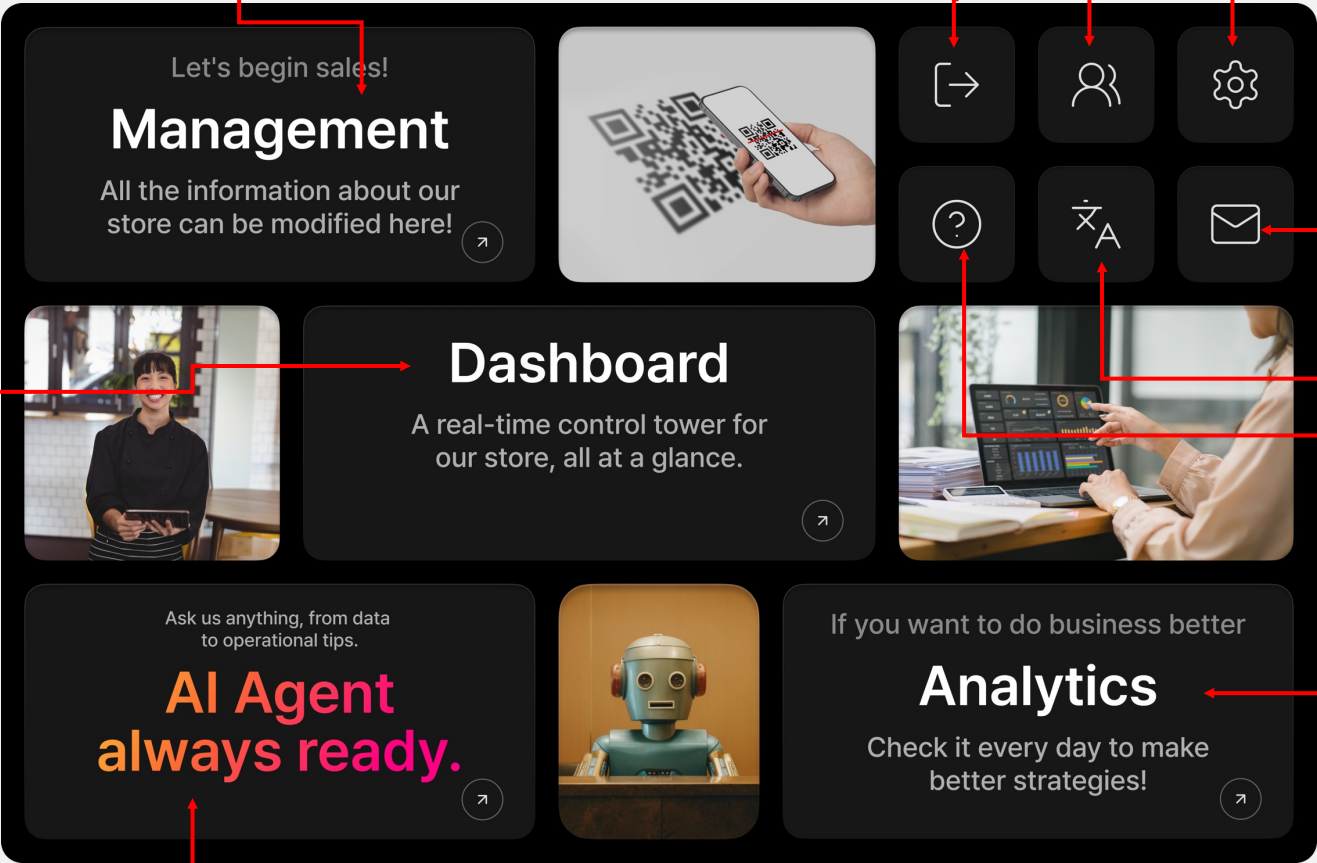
Let's begin sales!

Management

All the information about our store can be modified here!

Dashboard

A real-time control tower for our store, all at a glance.

Ask us anything, from data to operational tips.

AI Agent always ready.

If you want to do business better

Analytics

Check it every day to make better strategies!